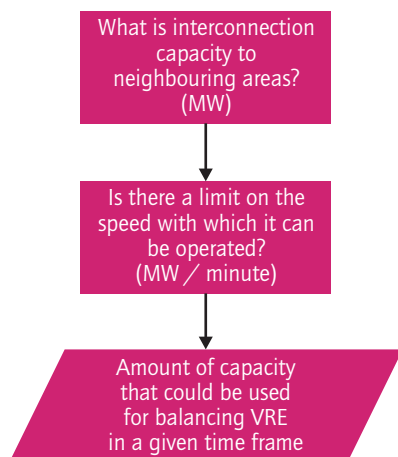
What is interconnection capacity to neighbouring areas? (MW)

Is there a limit on the speed with which it can be operated? (MW / minute)

Amount of capacity that could be used for balancing VRE in a given time frame